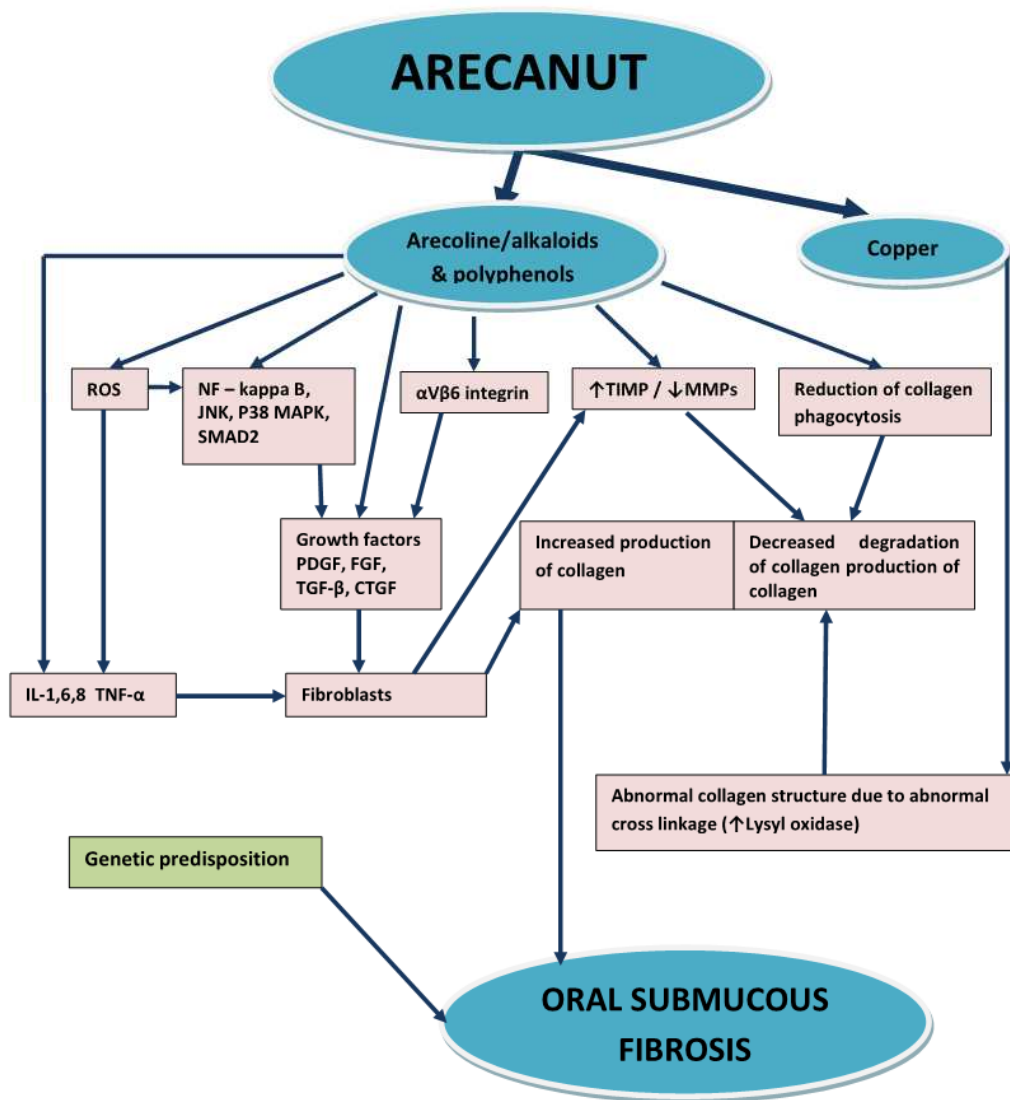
ARECANUT

Arecoline/alkaloids & polyphenols

Copper

ROS

NF – kappa B, JNK, P38 MAPK, SMAD2

αVβ6 integrin

↑TIMP / ↓MMPs

Reduction of collagen phagocytosis

Growth factors PDGF, FGF, TGF-β, CTGF

Increased production of collagen

Decreased degradation of collagen production of collagen

IL-1,6,8 TNF-α

Fibroblasts

Abnormal collagen structure due to abnormal cross linkage (↑Lysyl oxidase)

Genetic predisposition

ORAL SUBMUCOUS FIBROSIS